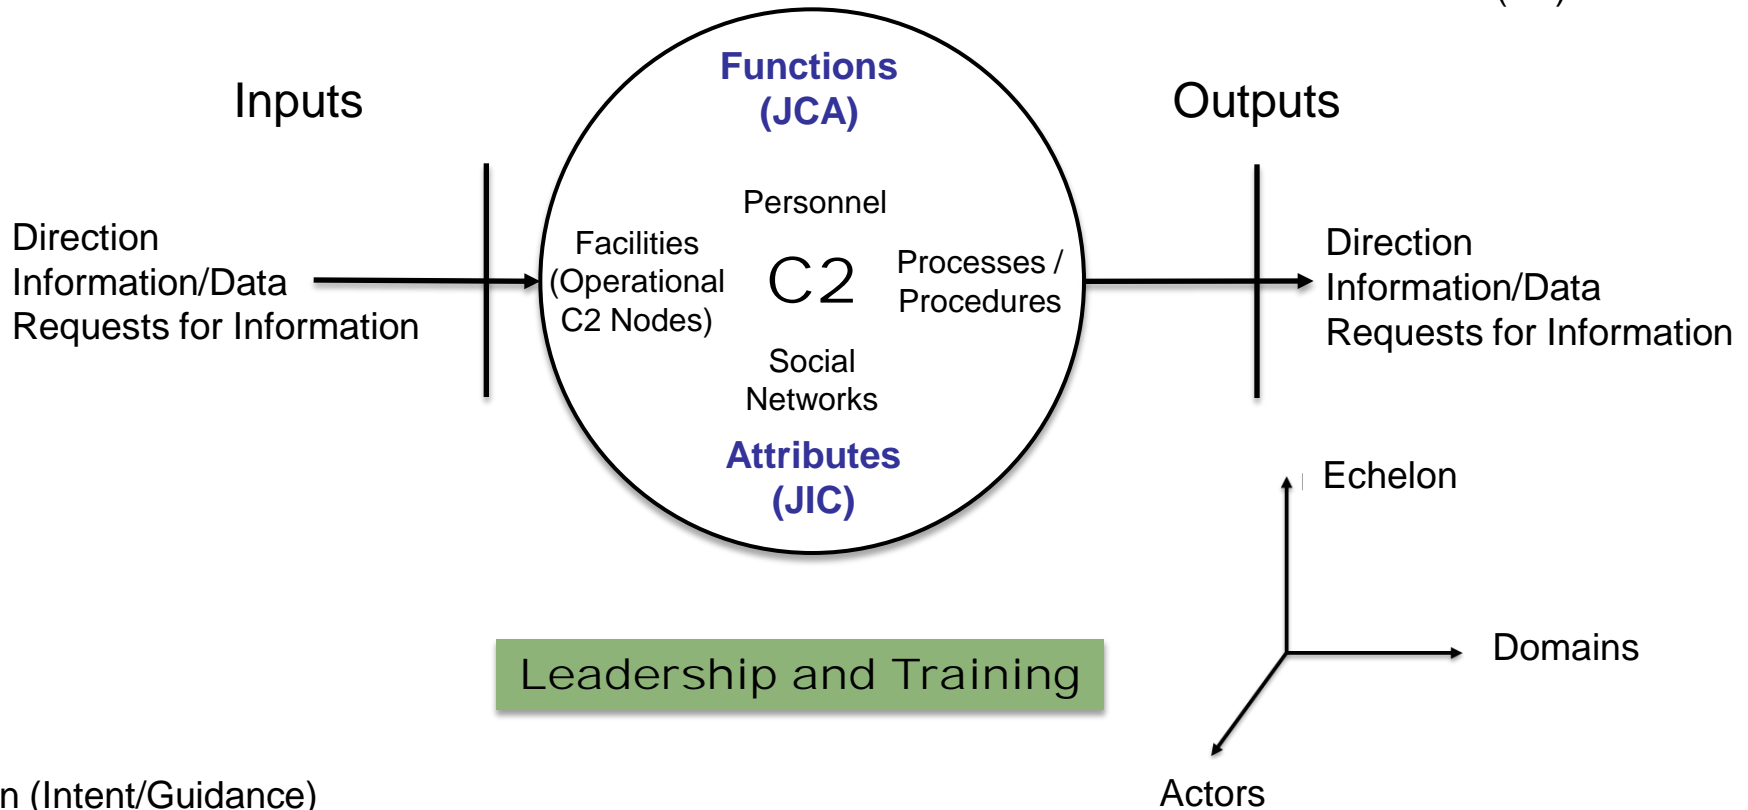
Inputs

Functions
(JCA)

Outputs

Direction
Information/Data
Requests for Information

Personnel

Facilities
(Operational
C2 Nodes)

C2

Processes /
Procedures

Social
Networks

Direction
Information/Data
Requests for Information

Attributes
(JIC)

Echelon

Domains

Leadership and Training

Actors

n (Intent/Guidance)